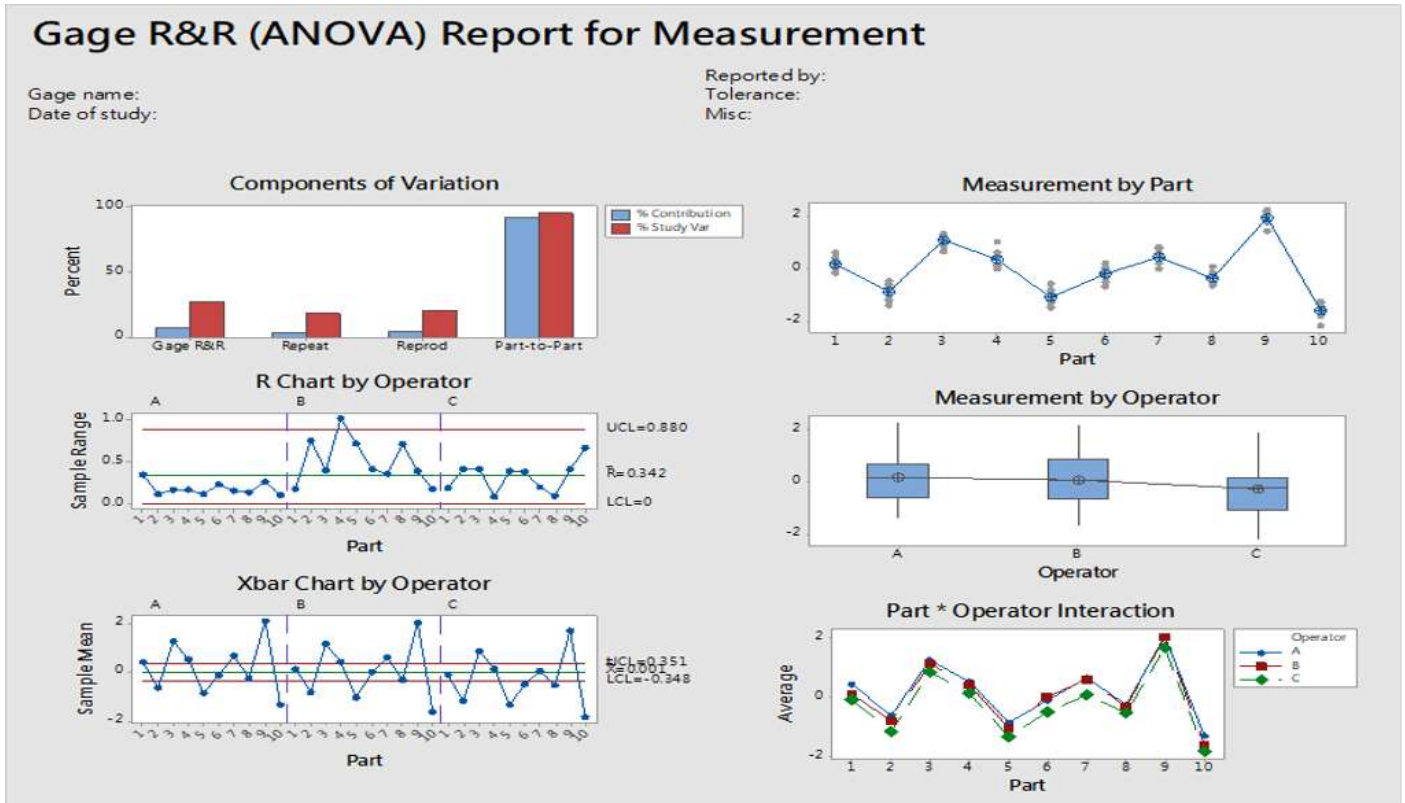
Gage R&R (ANOVA) Report for Measurement

Gage name:
Date of study:

Reported by:
Tolerance:
Misc:

Components of Variation

100
50
0
Percent
% Contribution
% Study Var
Gage R&R
Repeat
Reprod
Part-to-Part

Measurement by Part

2
0
-2
1 2 3 4 5 6 7 8 9 10
Part

R Chart by Operator

A B C
1.0
0.5
0.0
Sample Range
UCL=0.880
$\bar{R}$=0.342
LCL=0
1 2 3 4 5 6 7 8 9 10 1 2 3 4 5 6 7 8 9 10 1 2 3 4 5 6 7 8 9 10
Part

Measurement by Operator

2
0
-2
A B C
Operator

Xbar Chart by Operator

A B C
2
0
-2
Sample Mean
UCL=0.351
$\bar{\bar{X}}$=0.001
LCL=-0.348
1 2 3 4 5 6 7 8 9 10 1 2 3 4 5 6 7 8 9 10 1 2 3 4 5 6 7 8 9 10
Part

Part * Operator Interaction

2
0
-2
Average
Operator
A
B
C
1 2 3 4 5 6 7 8 9 10
Part